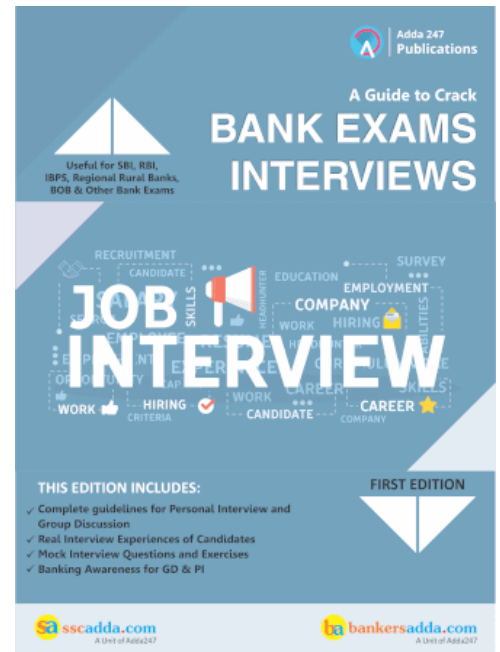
Adda 247 Publications

A Guide to Crack
BANK EXAMS INTERVIEWS

Useful for SBI, RBI, IBPS, Regional Rural Banks, BOB & Other Bank Exams

RECRUITMENT
CANDIDATE
SKILLS
HEADHUNTER
EDUCATION
SURVEY
EMPLOYMENT
COMPANY
WORK
HIRING
JOB
INTERVIEW
WORK
HIRING
CRITERIA
WORK
CANDIDATE
CAREER
SKILLS
CAREER
COMPANY

THIS EDITION INCLUDES:
✓ Complete guidelines for Personal Interview and Group Discussion
✓ Real Interview Experiences of Candidates
✓ Mock Interview Questions and Exercises
✓ Banking Awareness for GD & PI

FIRST EDITION

sa sscadda.com
A Unit of Adda247

ba bankersadda.com
A Unit of Adda247